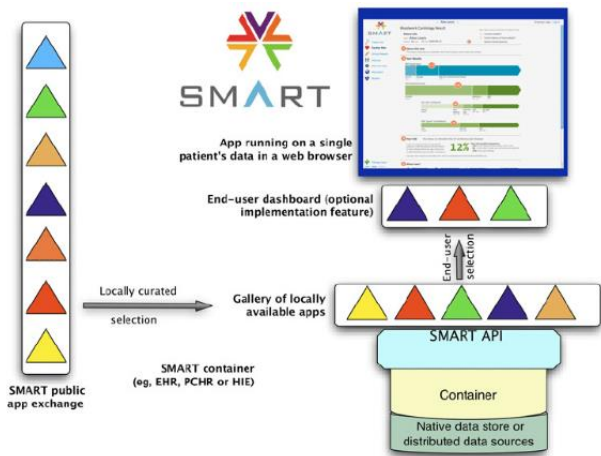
SMART

App running on a single patient's data in a web browser

12%

End-user dashboard (optional implementation feature)

End-user selection

Locally curated selection

Gallery of locally available apps

SMART API

Container

Native data store or distributed data sources

SMART container (eg, EHR, PCHR or HIE)

SMART public app exchange